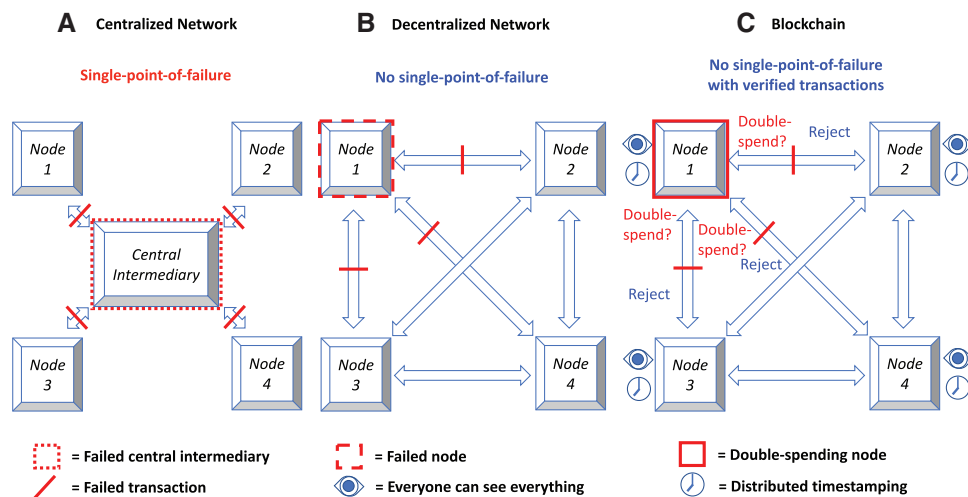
A Centralized Network

Single-point-of-failure

Node 1

Node 2

Central Intermediary

Node 3

Node 4

B Decentralized Network

No single-point-of-failure

Node 1

Node 2

Node 3

Node 4

C Blockchain

No single-point-of-failure with verified transactions

Node 1

Double-spend?

Reject

Node 2

Double-spend?

Double-spend?

Reject

Reject

Node 3

Node 4

= Failed central intermediary

= Failed transaction

= Failed node

= Everyone can see everything

= Double-spending node

= Distributed timestamping